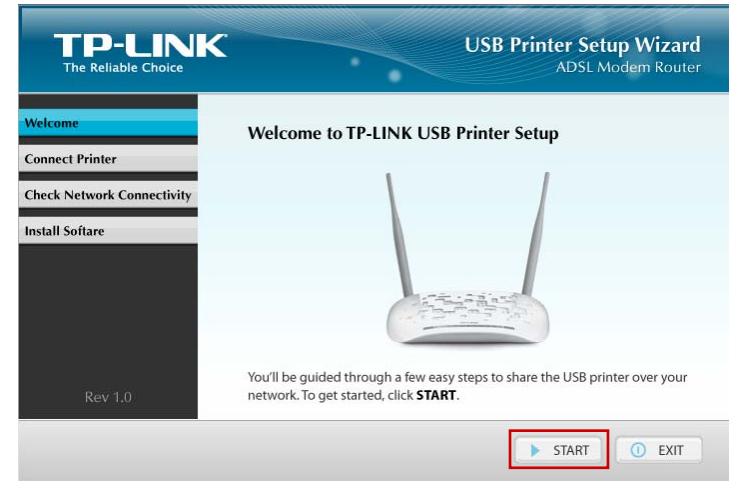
TP-LINK
The Reliable Choice

USB Printer Setup Wizard
ADSL Modem Router

Welcome
Connect Printer
Check Network Connectivity
Install Softare

Rev 1.0

Welcome to TP-LINK USB Printer Setup

You'll be guided through a few easy steps to share the USB printer over your network. To get started, click **START**.

START
EXIT